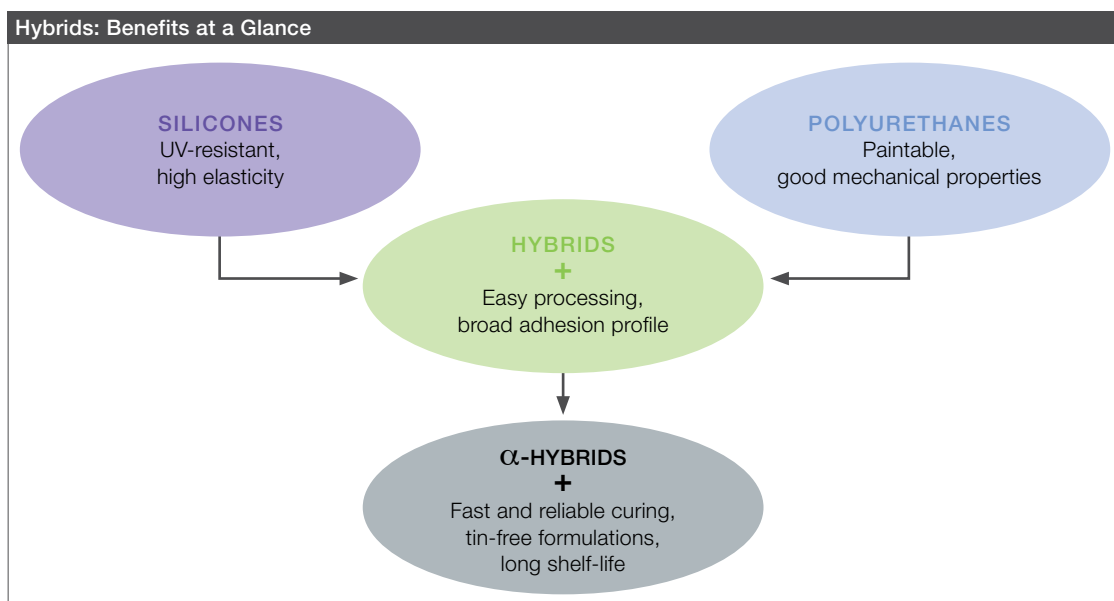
Hybrids: Benefits at a Glance

SILICONES
UV-resistant,
high elasticity

POLYURETHANES
Paintable,
good mechanical properties

HYBRIDS
+
Easy processing,
broad adhesion profile

$\alpha$-HYBRIDS
+
Fast and reliable curing,
tin-free formulations,
long shelf-life